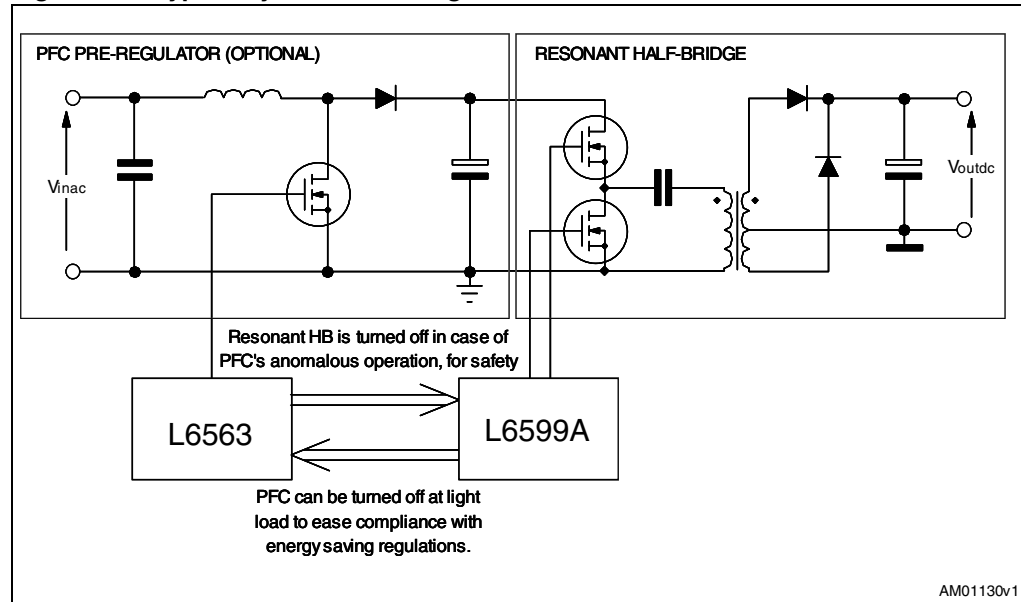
PFC PRE-REGULATOR (OPTIONAL)

RESONANT HALF-BRIDGE

Vinac

Voutdc

Resonant HB is turned off in case of PFC's anomalous operation, for safety

L6563

L6599A

PFC can be turned off at light load to ease compliance with energy saving regulations.

AM01130v1